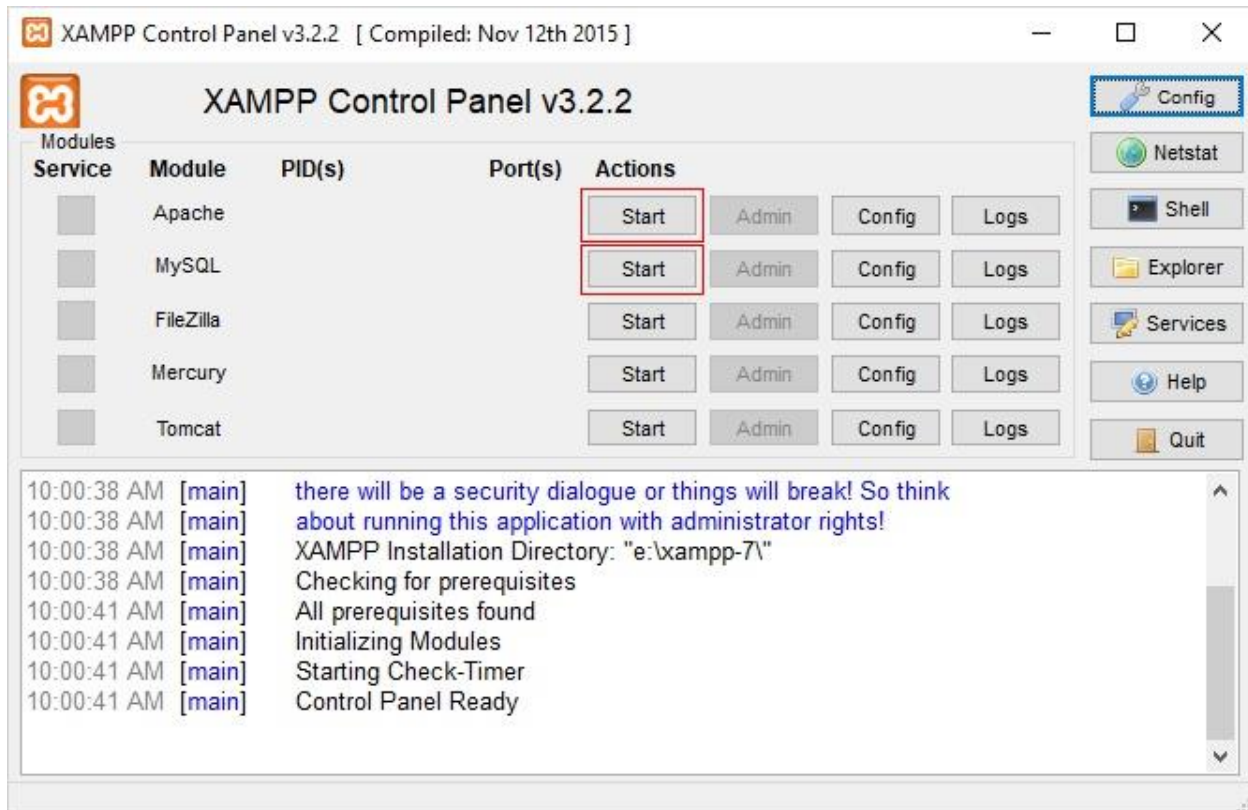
XAMPP Control Panel v3.2.2 [ Compiled: Nov 12th 2015 ]

XAMPP Control Panel v3.2.2

Config
Netstat
Shell
Explorer
Services
Help
Quit

Modules

| Service | Module | PID(s) | Port(s) | Actions | | | |
|---|---|---|---|---|---|---|---|
| | Apache | | | Start | Admin | Config | Logs |
| | MySQL | | | Start | Admin | Config | Logs |
| | FileZilla | | | Start | Admin | Config | Logs |
| | Mercury | | | Start | Admin | Config | Logs |
| | Tomcat | | | Start | Admin | Config | Logs |

10:00:38 AM [main] there will be a security dialogue or things will break! So think
10:00:38 AM [main] about running this application with administrator rights!
10:00:38 AM [main] XAMPP Installation Directory: "e:\xampp-7\"
10:00:38 AM [main] Checking for prerequisites
10:00:41 AM [main] All prerequisites found
10:00:41 AM [main] Initializing Modules
10:00:41 AM [main] Starting Check-Timer
10:00:41 AM [main] Control Panel Ready